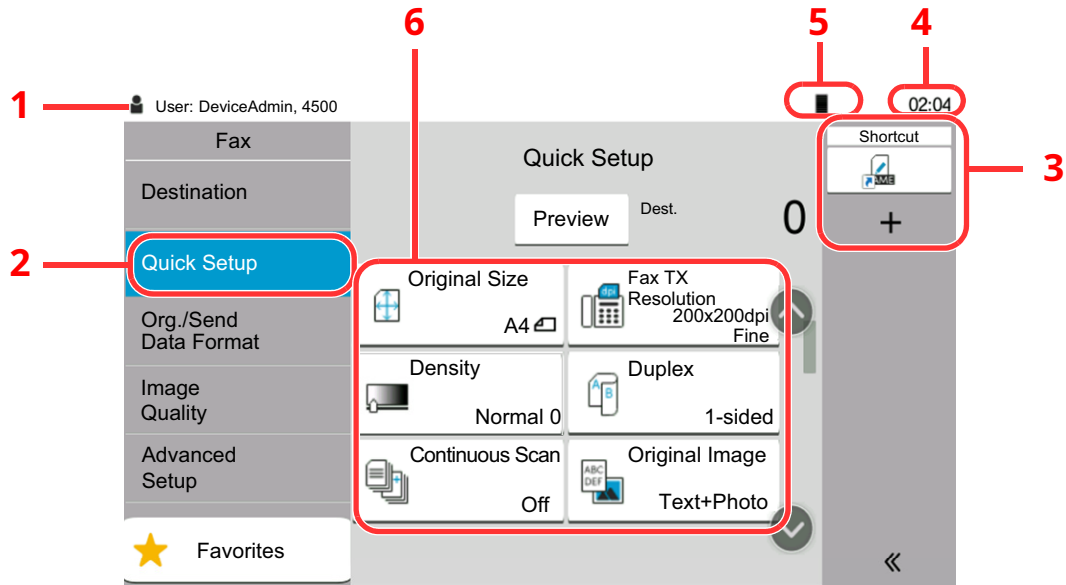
6 5 4

1 User: DeviceAdmin, 4500

02:04

Fax

Destination

2 Quick Setup

Org./Send Data Format

Image Quality

Advanced Setup

Favorites

Quick Setup

Preview

Dest.

0

Shortcut

+

3

Original Size

A4

Fax TX Resolution

200x200dpi Fine

Density

Normal 0

Duplex

1-sided

Continuous Scan

Off

Original Image

Text+Photo

«